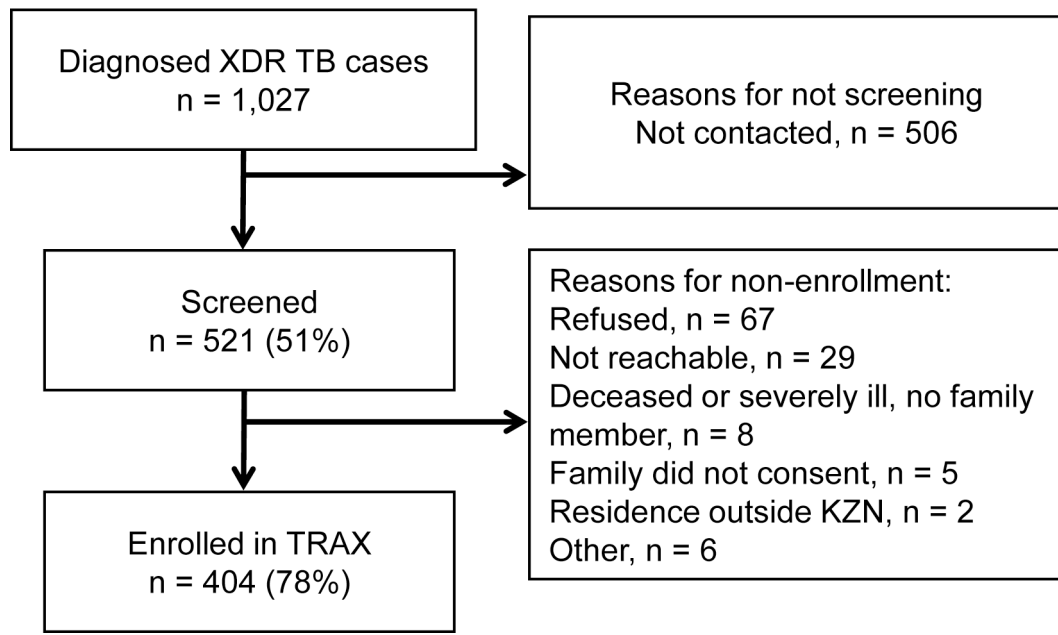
Diagnosed XDR TB cases
n = 1,027

Reasons for not screening
Not contacted, n = 506

Screened
n = 521 (51%)

Reasons for non-enrollment:
Refused, n = 67
Not reachable, n = 29
Deceased or severely ill, no family member, n = 8
Family did not consent, n = 5
Residence outside KZN, n = 2
Other, n = 6

Enrolled in TRAX
n = 404 (78%)